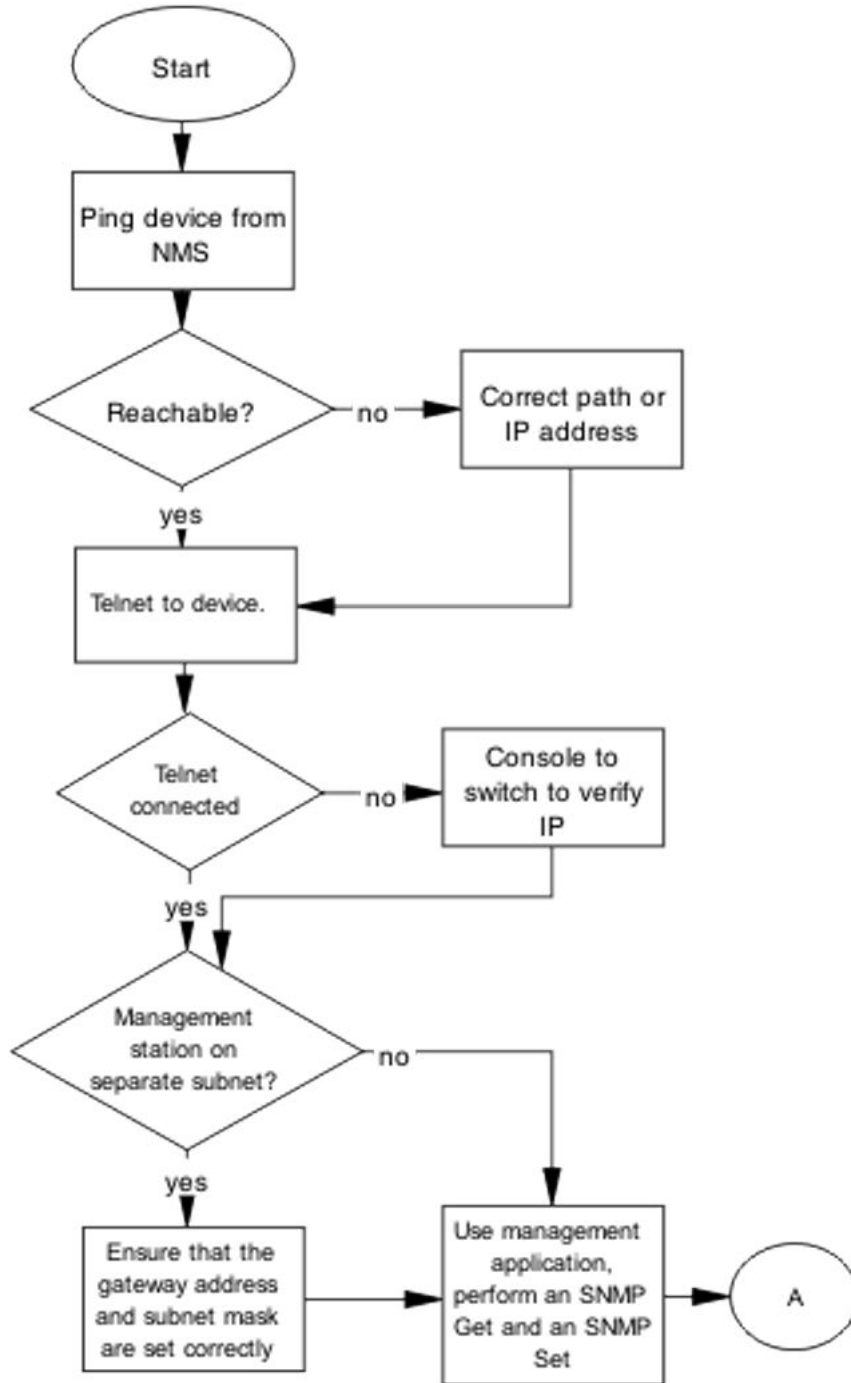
Start

Ping device from NMS

Reachable?

no

Correct path or IP address

yes

Telnet to device.

Telnet connected

no

Console to switch to verify IP

yes

Management station on separate subnet?

no

yes

Ensure that the gateway address and subnet mask are set correctly

Use management application, perform an SNMP Get and an SNMP Set

A